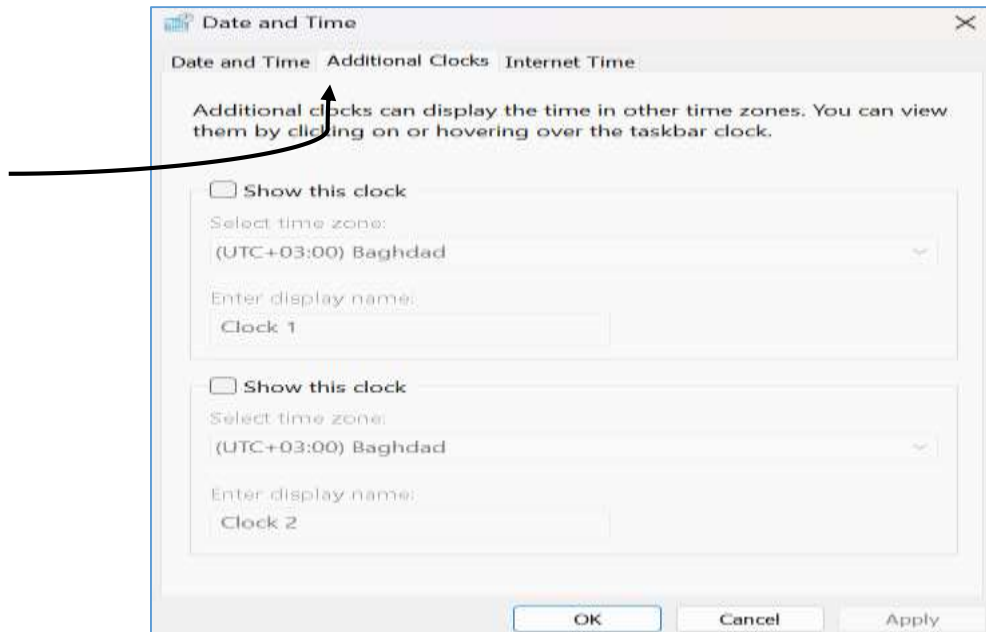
Date and Time

Date and Time | Additional Clocks | Internet Time

Additional clocks can display the time in other time zones. You can view them by clicking on or hovering over the taskbar clock.

Show this clock

Select time zone:

(UTC+03:00) Baghdad

Enter display name:

Clock 1

Show this clock

Select time zone:

(UTC+03:00) Baghdad

Enter display name:

Clock 2

OK | Cancel | Apply